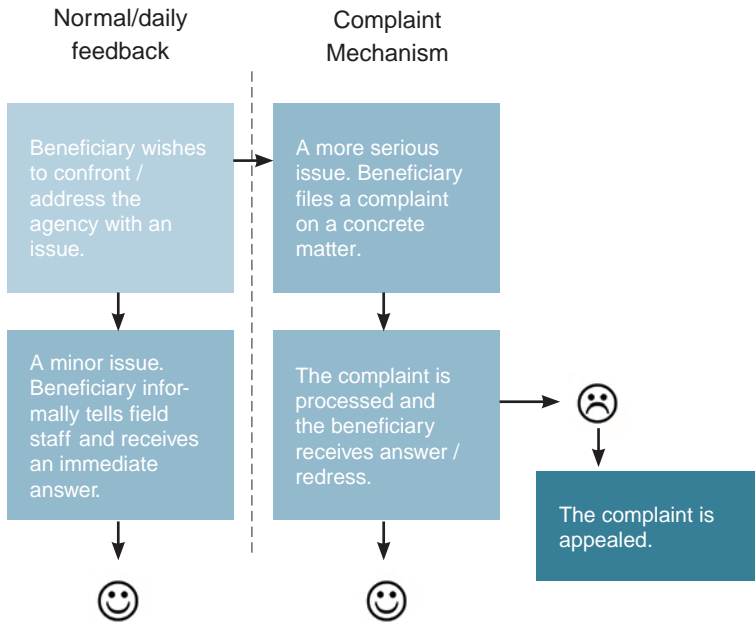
Normal/daily feedback

Beneficiary wishes to confront / address the agency with an issue.

A minor issue. Beneficiary informally tells field staff and receives an immediate answer.

☺

Complaint Mechanism

A more serious issue. Beneficiary files a complaint on a concrete matter.

The complaint is processed and the beneficiary receives answer / redress.

☺

☹

The complaint is appealed.